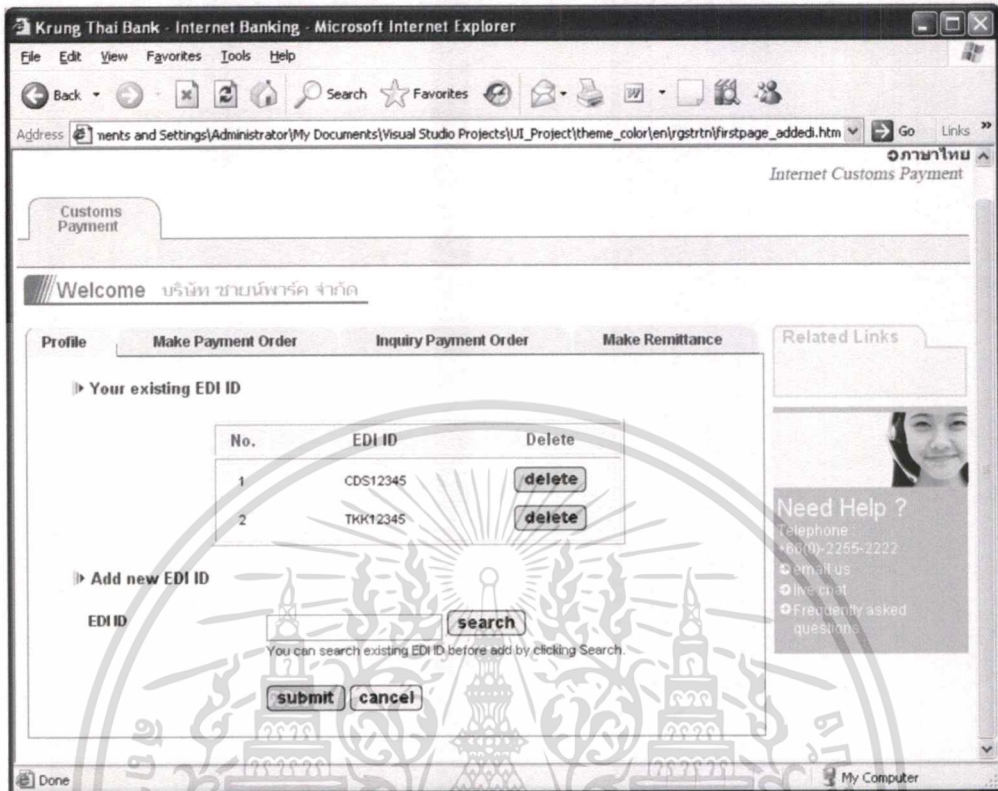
Krung Thai Bank - Internet Banking - Microsoft Internet Explorer

File Edit View Favorites Tools Help

Back Search Favorites

Address ments and Settings\Administrator\My Documents\Visual Studio Projects\UI_Project\theme_color\en\rgstrtn\firstpage_addedi.htm Go Links

ภาษาไทย

Internet Customs Payment

Customs Payment

Welcome บริษัท ชายน์พาร์ค จำกัด

Profile | Make Payment Order | Inquiry Payment Order | Make Remittance

Related Links

Your existing EDI ID

| No. | EDI ID | Delete |
|---|---|---|
| 1 | CDS12345 | delete |
| 2 | TKK12345 | delete |

Add new EDI ID

EDI ID search

You can search existing EDI ID before add by clicking Search.

submit cancel

Need Help ?
Telephone :
+66(0)-2255-2222
email us
live chat
Frequently asked questions

Done My Computer